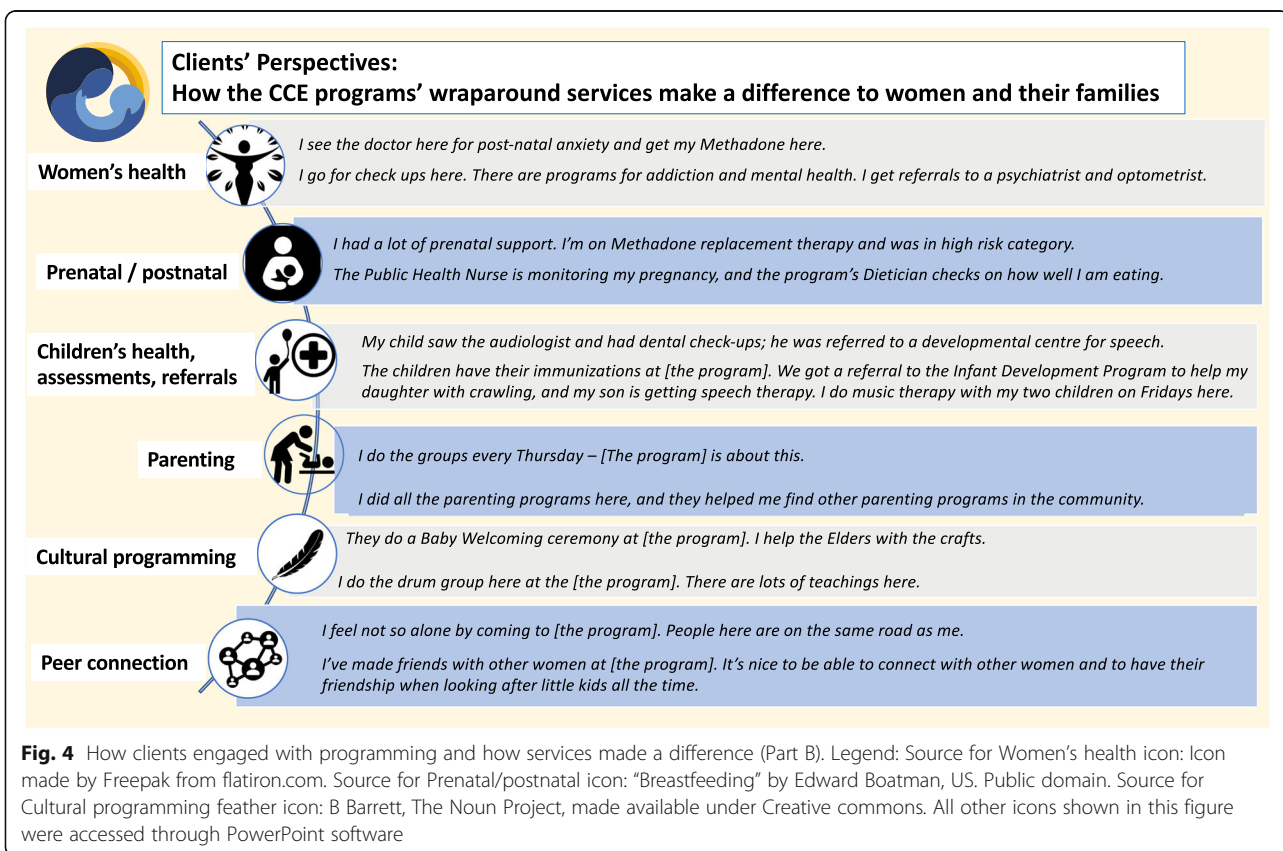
Clients' Perspectives:
How the CCE programs' wraparound services make a difference to women and their families

Women's health

I see the doctor here for post-natal anxiety and get my Methadone here.

I go for check ups here. There are programs for addiction and mental health. I get referrals to a psychiatrist and optometrist.

Prenatal / postnatal

I had a lot of prenatal support. I'm on Methadone replacement therapy and was in high risk category.

The Public Health Nurse is monitoring my pregnancy, and the program's Dietician checks on how well I am eating.

Children's health, assessments, referrals

My child saw the audiologist and had dental check-ups; he was referred to a developmental centre for speech.

The children have their immunizations at [the program]. We got a referral to the Infant Development Program to help my daughter with crawling, and my son is getting speech therapy. I do music therapy with my two children on Fridays here.

Parenting

I do the groups every Thursday – [The program] is about this.

I did all the parenting programs here, and they helped me find other parenting programs in the community.

Cultural programming

They do a Baby Welcoming ceremony at [the program]. I help the Elders with the crafts.

I do the drum group here at the [the program]. There are lots of teachings here.

Peer connection

I feel not so alone by coming to [the program]. People here are on the same road as me.

I've made friends with other women at [the program]. It's nice to be able to connect with other women and to have their friendship when looking after little kids all the time.

Fig. 4 How clients engaged with programming and how services made a difference (Part B). Legend: Source for Women's health icon: Icon made by Freepak from flatiron.com. Source for Prenatal/postnatal icon: "Breastfeeding" by Edward Boatman, US. Public domain. Source for Cultural programming feather icon: B Barrett, The Noun Project, made available under Creative commons. All other icons shown in this figure were accessed through PowerPoint software